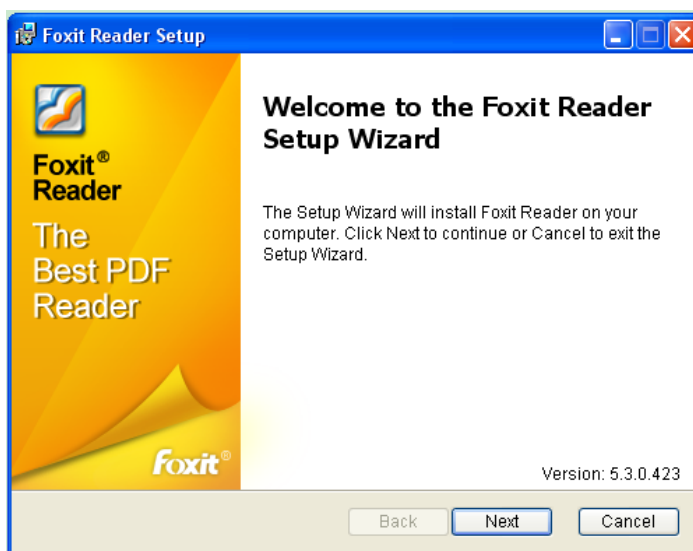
Foxit Reader Setup

Foxit® Reader

The Best PDF Reader

Foxit®

Welcome to the Foxit Reader Setup Wizard

The Setup Wizard will install Foxit Reader on your computer. Click Next to continue or Cancel to exit the Setup Wizard.

Version: 5.3.0.423

Back

Next

Cancel